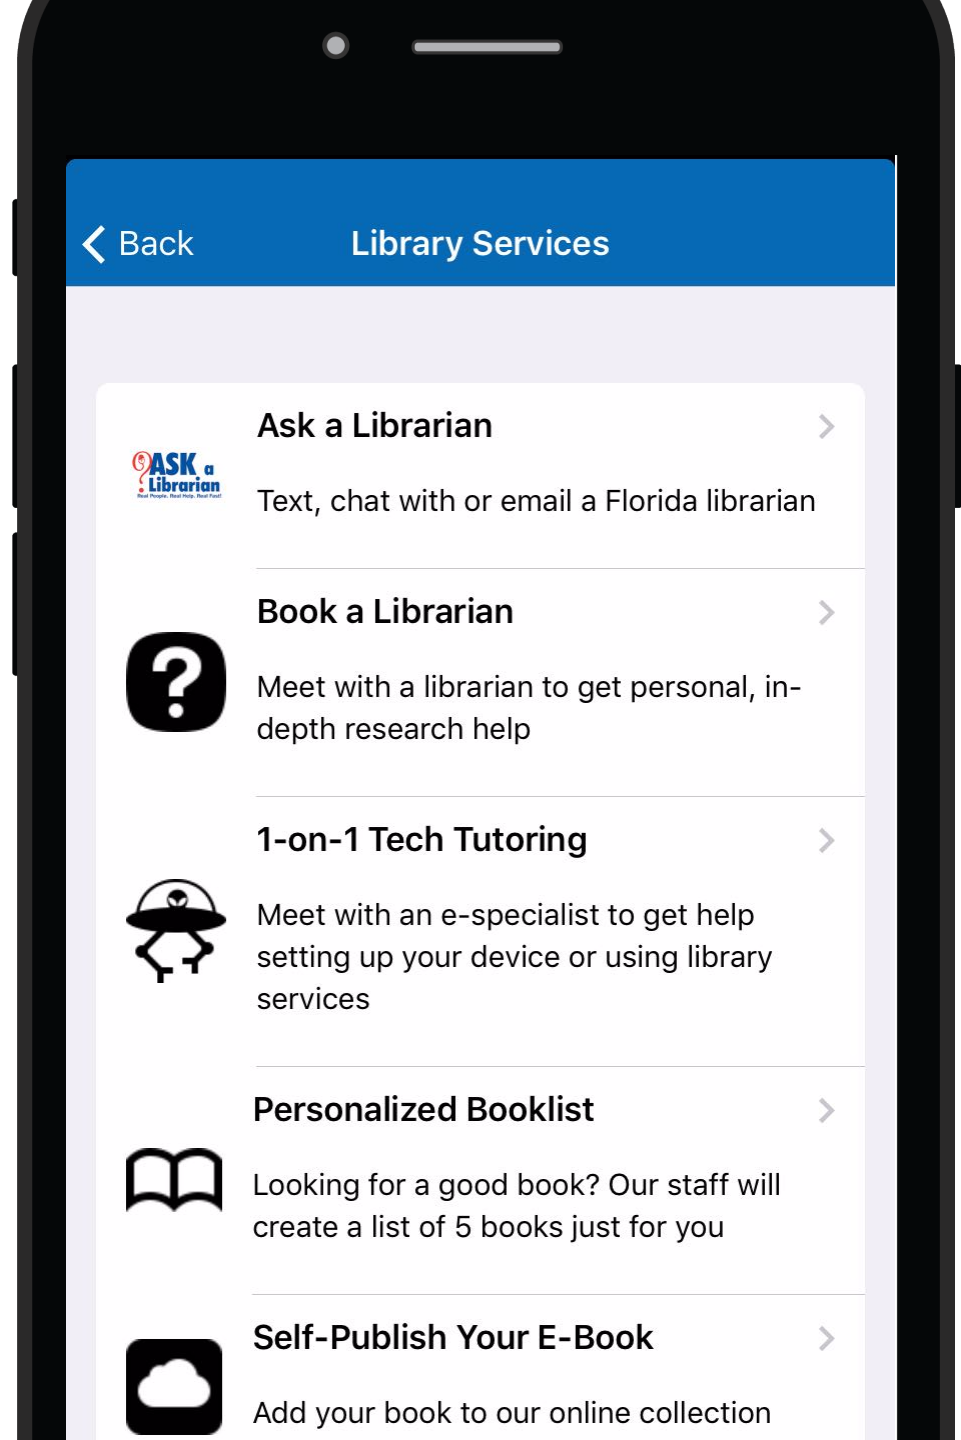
Back

Library Services

ASK a Librarian
Real People. Real Help. Real Fast!

Ask a Librarian

Text, chat with or email a Florida librarian

Book a Librarian

Meet with a librarian to get personal, in-depth research help

1-on-1 Tech Tutoring

Meet with an e-specialist to get help setting up your device or using library services

Personalized Booklist

Looking for a good book? Our staff will create a list of 5 books just for you

Self-Publish Your E-Book

Add your book to our online collection